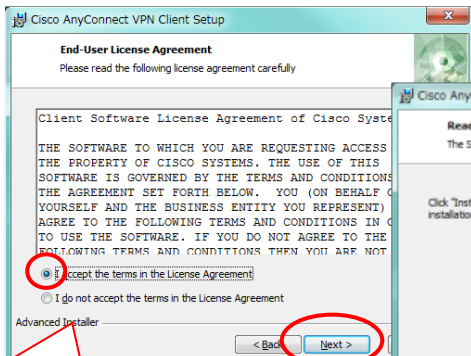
Cisco AnyConnect VPN Client Setup

End-User License Agreement

Please read the following license agreement carefully

Client Software License Agreement of Cisco Syste

THE SOFTWARE TO WHICH YOU ARE REQUESTING ACCESS THE PROPERTY OF CISCO SYSTEMS. THE USE OF THIS SOFTWARE IS GOVERNED BY THE TERMS AND CONDITIONS THE AGREEMENT SET FORTH BELOW. YOU (ON BEHALF O YOURSELF AND THE BUSINESS ENTITY YOU REPRESENT) AGREE TO THE FOLLOWING TERMS AND CONDITIONS IN O TO USE THE SOFTWARE. IF YOU DO NOT AGREE TO THE FOLLOWING TERMS AND CONDITIONS THEN YOU ARE NOT

I accept the terms in the License Agreement

I do not accept the terms in the License Agreement

Advanced Installer

< Back

Next >

Cisco Any

Rea

The S

Click "Inst installation